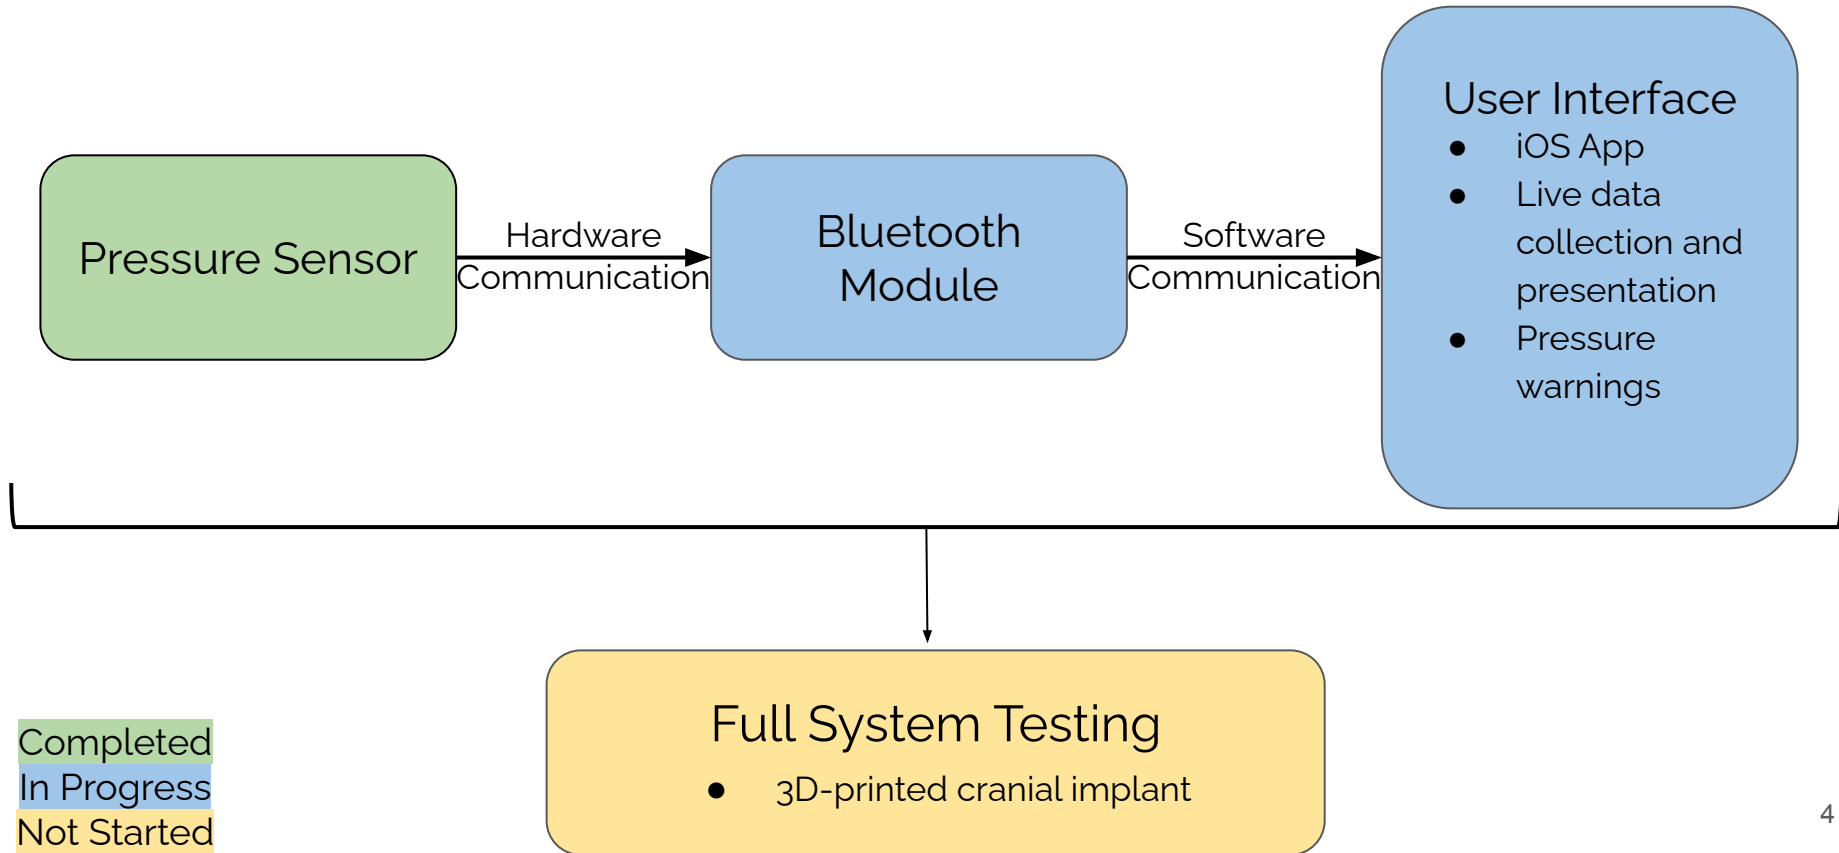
Pressure Sensor

Hardware Communication

Bluetooth Module

Software Communication

User Interface
- iOS App
- Live data collection and presentation
- Pressure warnings

Full System Testing
- 3D-printed cranial implant

Completed
In Progress
Not Started

4